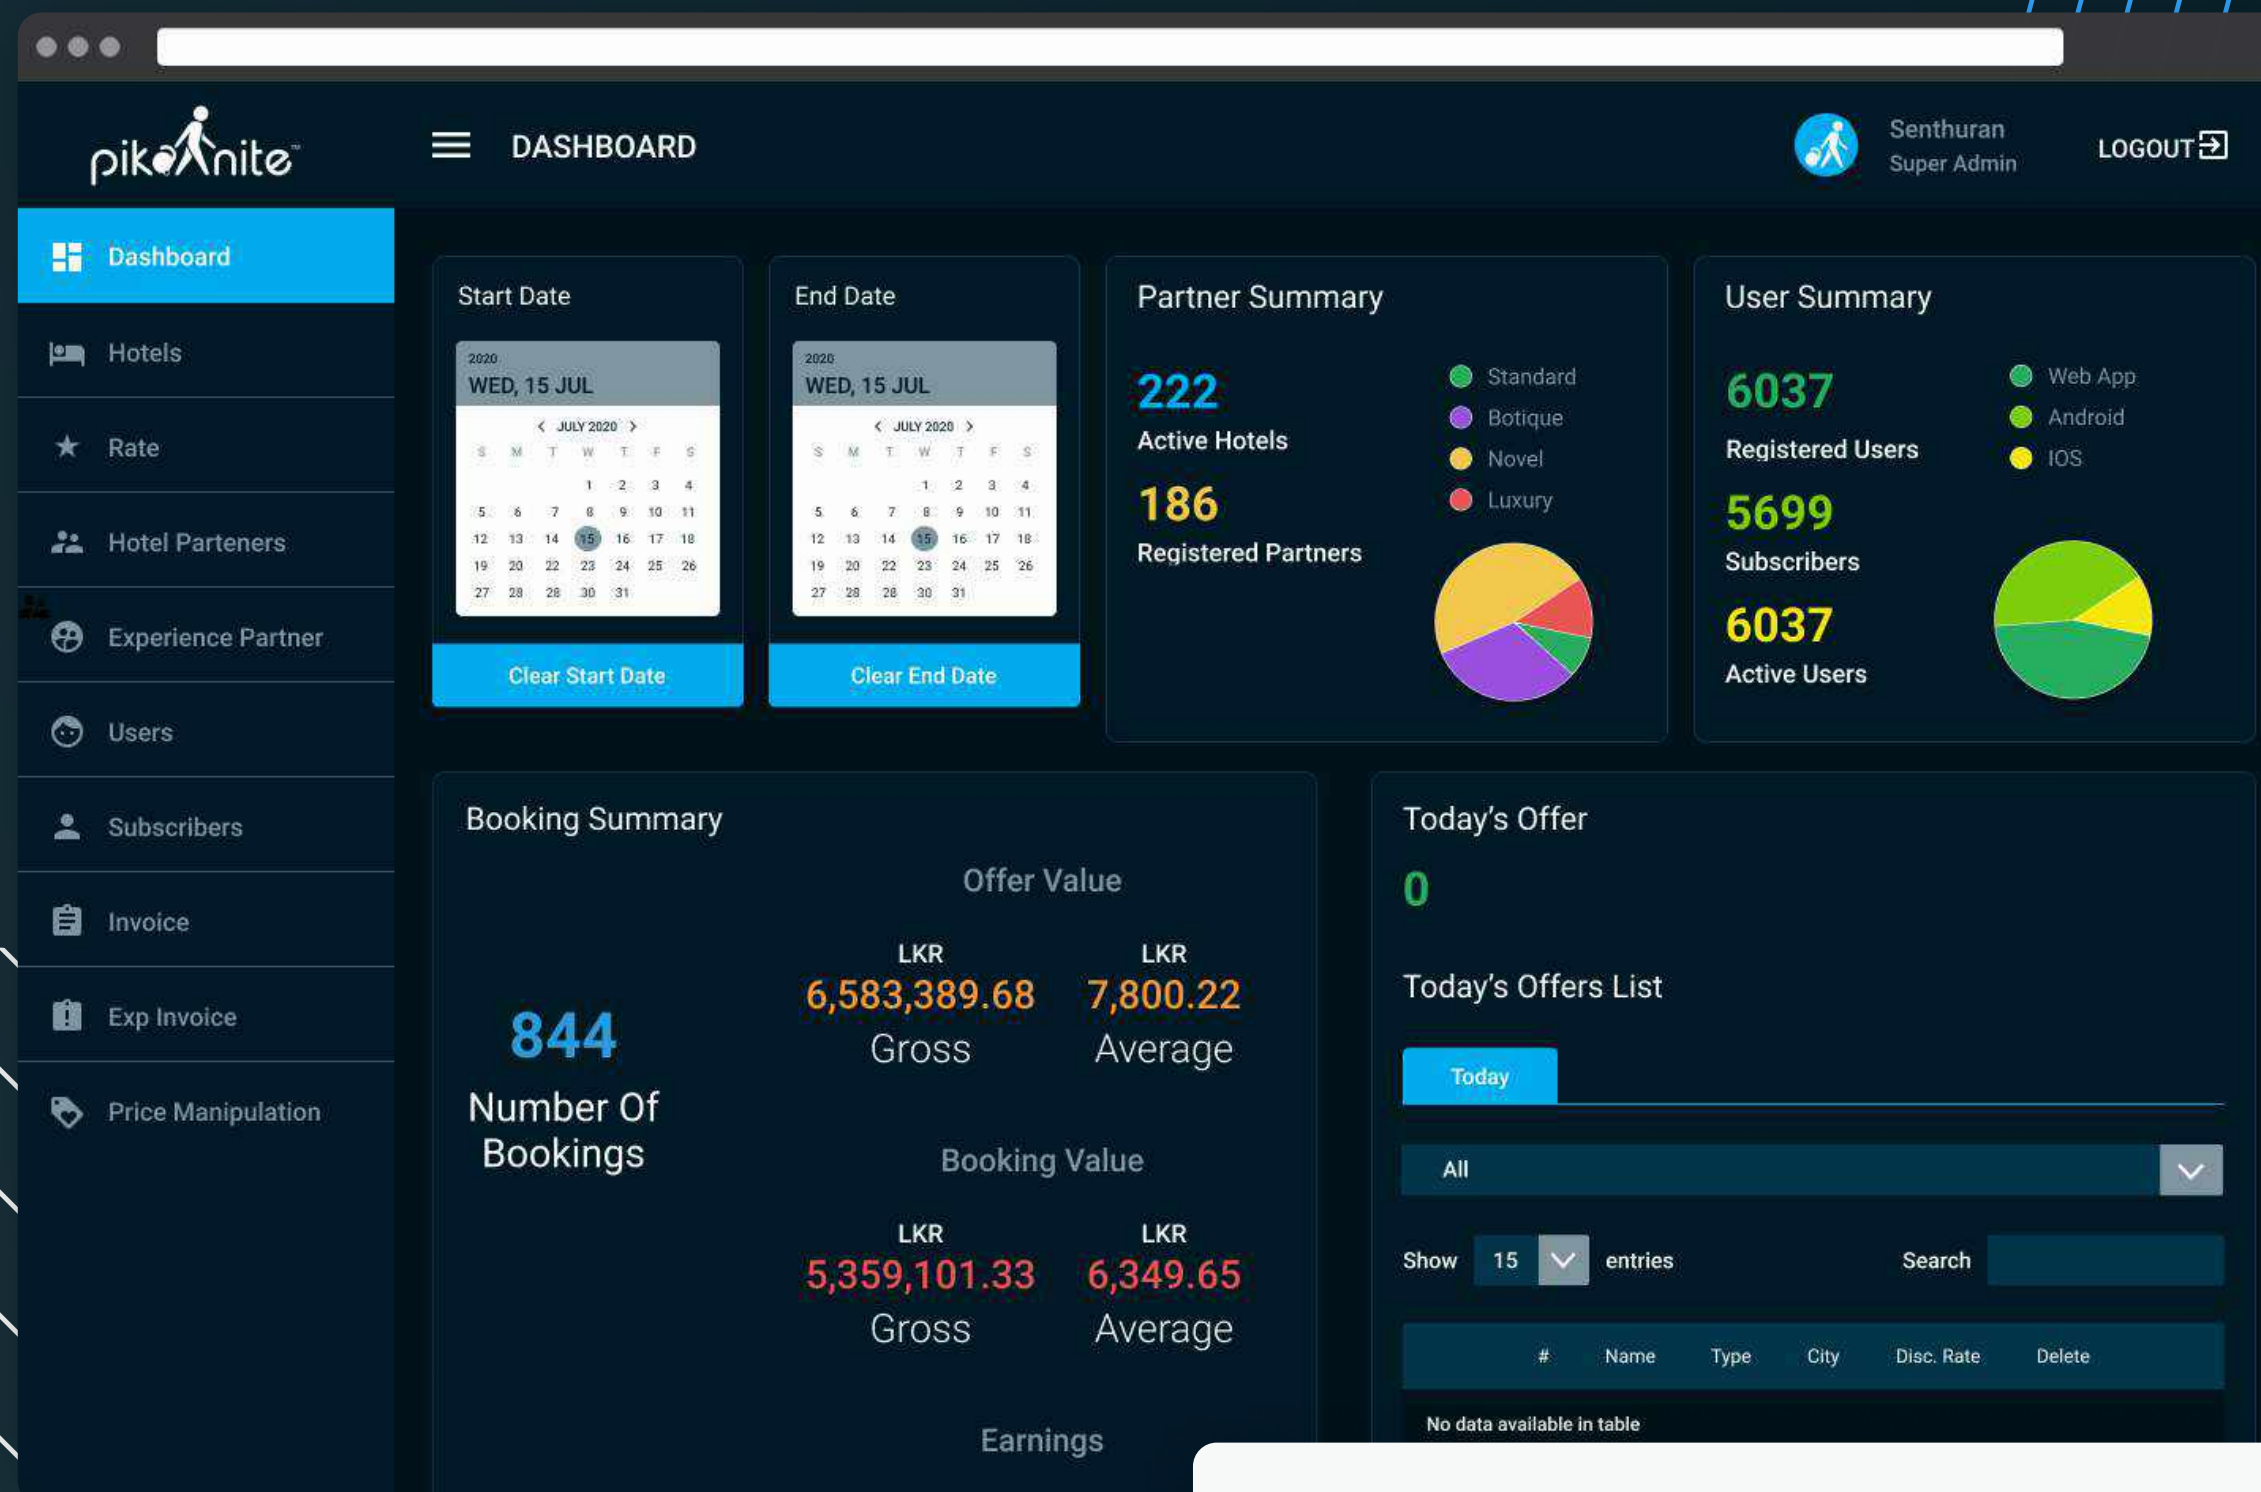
pikanite™

DASHBOARD

Senthuran
Super Admin

LOGOUT

Dashboard

Hotels

Rate

Hotel Parteners

Experience Partner

Users

Subscribers

Invoice

Exp Invoice

Price Manipulation

Start Date

2020
WED, 15 JUL

JULY 2020

| S | M | T | W | T | F | S |
|---|---|---|---|---|---|---|
| | | | 1 | 2 | 3 | 4 |
| 5 | 6 | 7 | 8 | 9 | 10 | 11 |
| 12 | 13 | 14 | 15 | 16 | 17 | 18 |
| 19 | 20 | 22 | 23 | 24 | 25 | 26 |
| 27 | 28 | 28 | 30 | 31 | | |

Clear Start Date

End Date

2020
WED, 15 JUL

JULY 2020

| S | M | T | W | T | F | S |
|---|---|---|---|---|---|---|
| | | | 1 | 2 | 3 | 4 |
| 5 | 6 | 7 | 8 | 9 | 10 | 11 |
| 12 | 13 | 14 | 15 | 16 | 17 | 18 |
| 19 | 20 | 22 | 23 | 24 | 25 | 26 |
| 27 | 28 | 28 | 30 | 31 | | |

Clear End Date

Partner Summary

222
Active Hotels

186
Registered Partners

Standard
Botique
Novel
Luxury

User Summary

6037
Registered Users

5699
Subscribers

6037
Active Users

Web App
Android
IOS

Booking Summary

844
Number Of Bookings

Offer Value

LKR
6,583,389.68
Gross

LKR
7,800.22
Average

Booking Value

LKR
5,359,101.33
Gross

LKR
6,349.65
Average

Earnings

Today's Offer

0

Today's Offers List

Today

All

Show 15 entries

Search

| # | Name | Type | City | Disc. Rate | Delete |
|---|---|---|---|---|---|

No data available in table